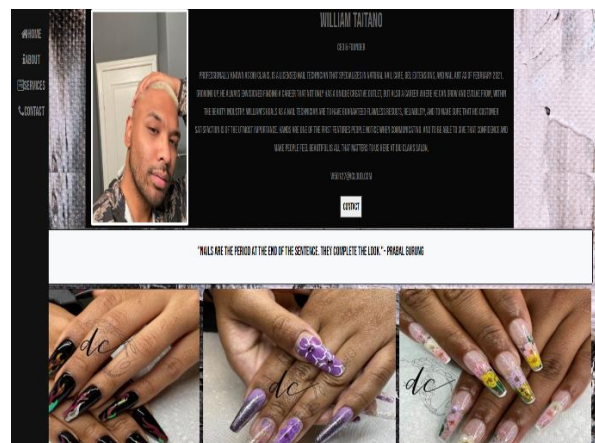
HOME
ABOUT
SERVICES
CONTACT

WILLIAM TAITANO

CEO & FOUNDER

PROFESSIONALLY KNOWN AS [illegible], IS A LICENSED NAIL TECHNICIAN THAT SPECIALIZES IN NATURAL NAIL CARE, GEL EXTENSIONS, AND NAIL ART AS OF FEBRUARY 2021. GROWING UP, HE ALWAYS ENVISIONED FINDING A CAREER THAT NOT ONLY HAD A CREATIVE OUTLET, BUT ALSO A CAREER WHERE HE CAN GROW AND EVOLVE FROM, WITHIN THE BEAUTY INDUSTRY. WILLIAM'S GOALS AS A NAIL TECHNICIAN ARE TO ACHIEVE FLAWLESS RESULTS, RELIABILITY, AND TO MAKE SURE THAT HIS CUSTOMER SATISFACTION IS OF THE UTMOST IMPORTANCE. HANDS ARE ONE OF THE FIRST FEATURES PEOPLE NOTICE WHEN COMMUNICATING, AND TO BE ABLE TO GIVE THAT CONFIDENCE AND MAKE PEOPLE FEEL BEAUTIFUL IS ALL THAT MATTERS TO US HERE AT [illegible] SALON.

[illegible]

CONTACT

"NAILS ARE THE PERIOD AT THE END OF THE SENTENCE. THEY COMPLETE THE LOOK." - PRABAL GURUNG

dc

dc

dc